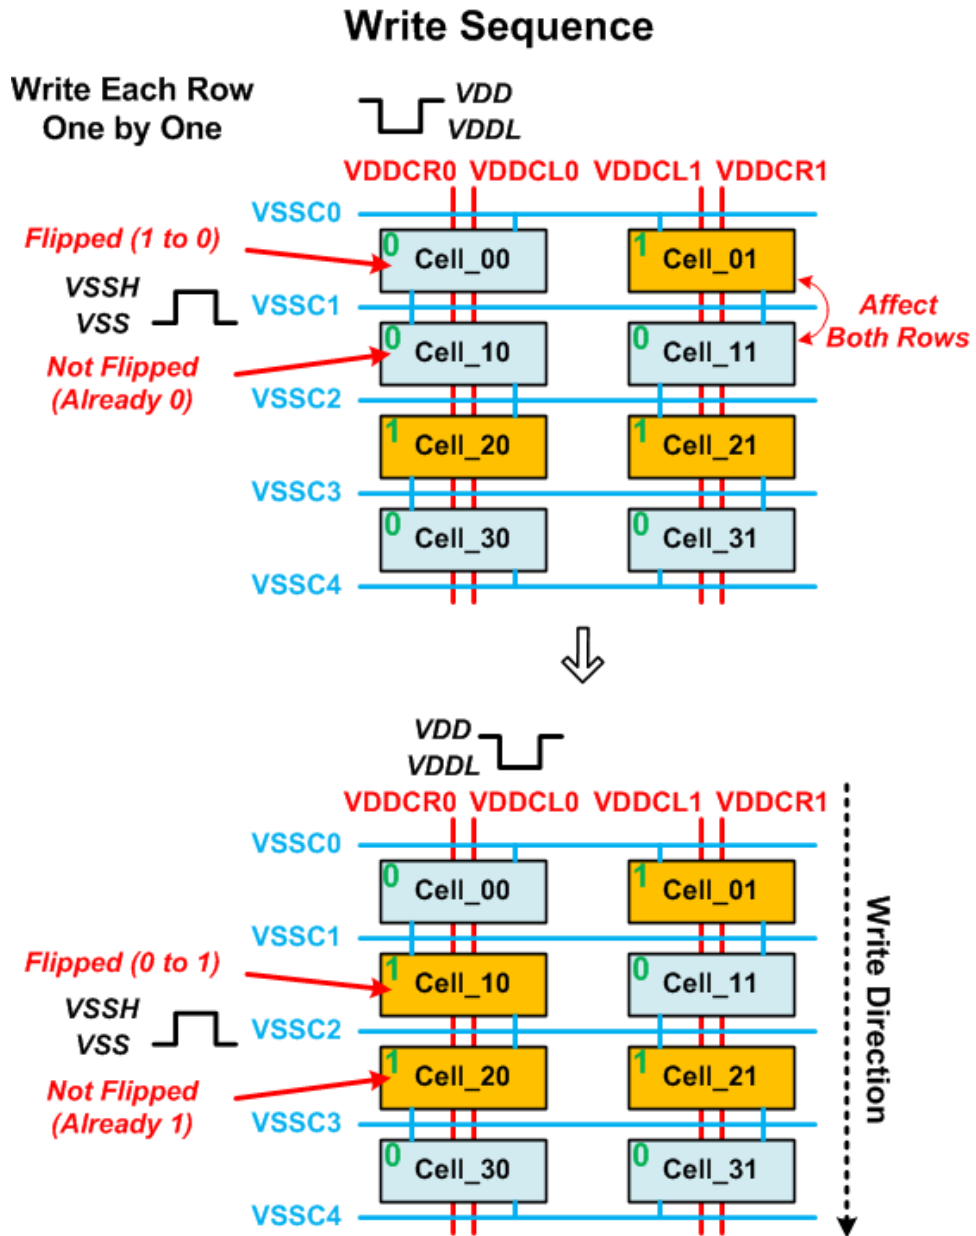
Write Sequence

Write Each Row One by One

VDD
VDDL

VDDCR0 VDDCL0 VDDCL1 VDDCR1

VSSC0

Flipped (1 to 0)

0 Cell_00
1 Cell_01

VSSH
VSS

VSSC1

Affect Both Rows

Not Flipped (Already 0)

0 Cell_10
0 Cell_11

VSSC2

1 Cell_20
1 Cell_21

VSSC3

0 Cell_30
0 Cell_31

VSSC4

VDD
VDDL

VDDCR0 VDDCL0 VDDCL1 VDDCR1

VSSC0

0 Cell_00
1 Cell_01

VSSC1

Flipped (0 to 1)

1 Cell_10
0 Cell_11

VSSH
VSS

VSSC2

Not Flipped (Already 1)

1 Cell_20
1 Cell_21

VSSC3

0 Cell_30
0 Cell_31

VSSC4

Write Direction